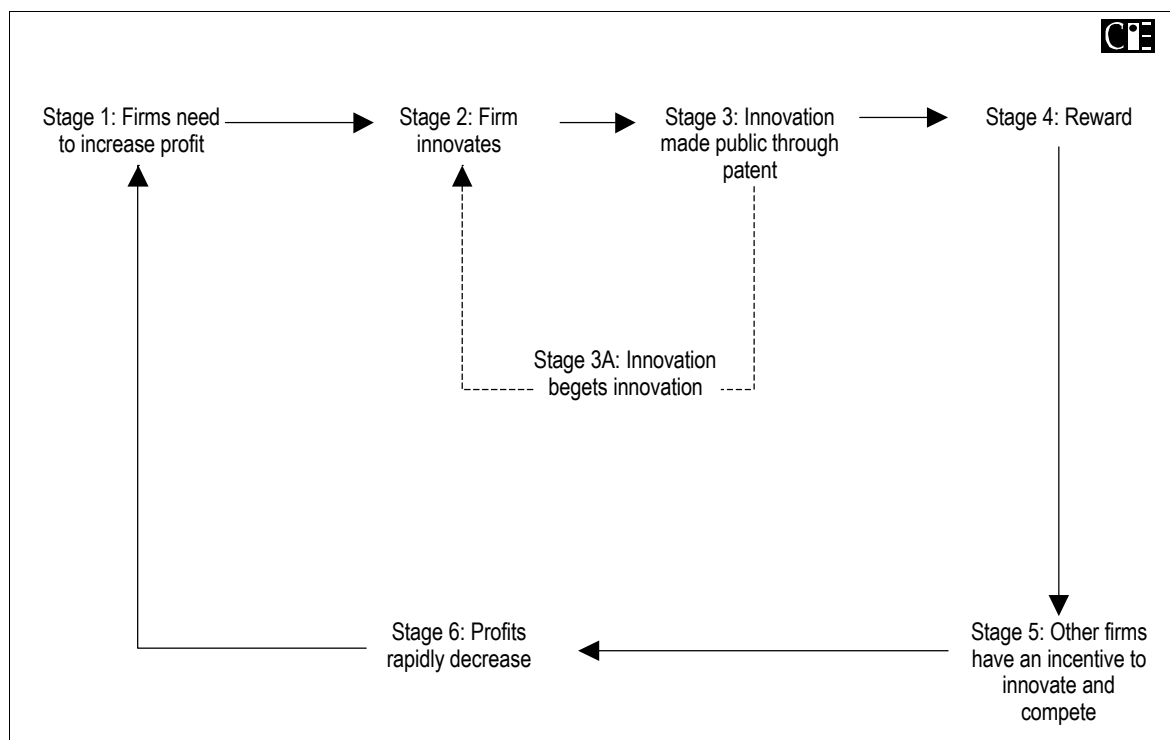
CI

Stage 1: Firms need to increase profit

Stage 2: Firm innovates

Stage 3: Innovation made public through patent

Stage 4: Reward

Stage 3A: Innovation begets innovation

Stage 6: Profits rapidly decrease

Stage 5: Other firms have an incentive to innovate and compete